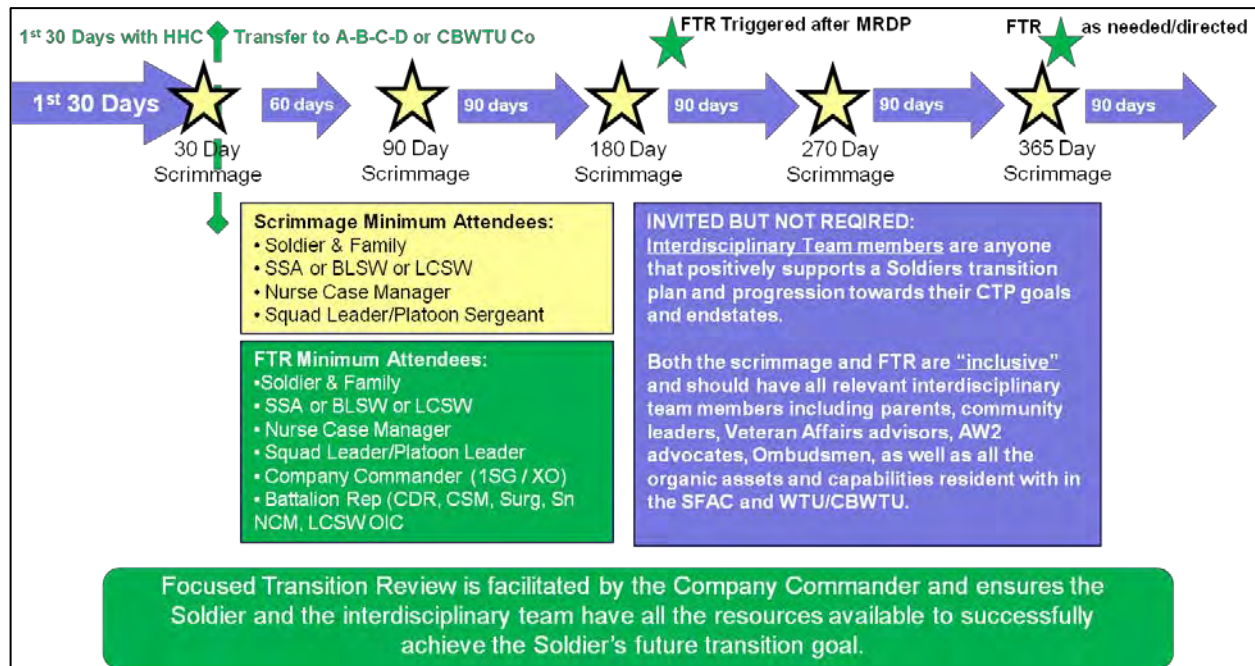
1$^{st}$ 30 Days with HHC Transfer to A-B-C-D or CBWTU Co

FTR Triggered after MRDP

FTR as needed/directed

1$^{st}$ 30 Days

60 days

90 days

90 days

90 days

90 days

30 Day Scrimmage

90 Day Scrimmage

180 Day Scrimmage

270 Day Scrimmage

365 Day Scrimmage

Scrimmage Minimum Attendees:
• Soldier & Family
• SSA or BLSW or LCSW
• Nurse Case Manager
• Squad Leader/Platoon Sergeant

FTR Minimum Attendees:
•Soldier & Family
• SSA or BLSW or LCSW
• Nurse Case Manager
• Squad Leader/Platoon Leader
• Company Commander (1SG / XO)
• Battalion Rep (CDR, CSM, Surg, Sn NCM, LCSW OIC

INVITED BUT NOT REQIRED:
Interdisciplinary Team members are anyone that positively supports a Soldiers transition plan and progression towards their CTP goals and endstates.

Both the scrimmage and FTR are "inclusive" and should have all relevant interdisciplinary team members including parents, community leaders, Veteran Affairs advisors, AW2 advocates, Ombudsmen, as well as all the organic assets and capabilities resident with in the SFAC and WTU/CBWTU.

Focused Transition Review is facilitated by the Company Commander and ensures the Soldier and the interdisciplinary team have all the resources available to successfully achieve the Soldier's future transition goal.